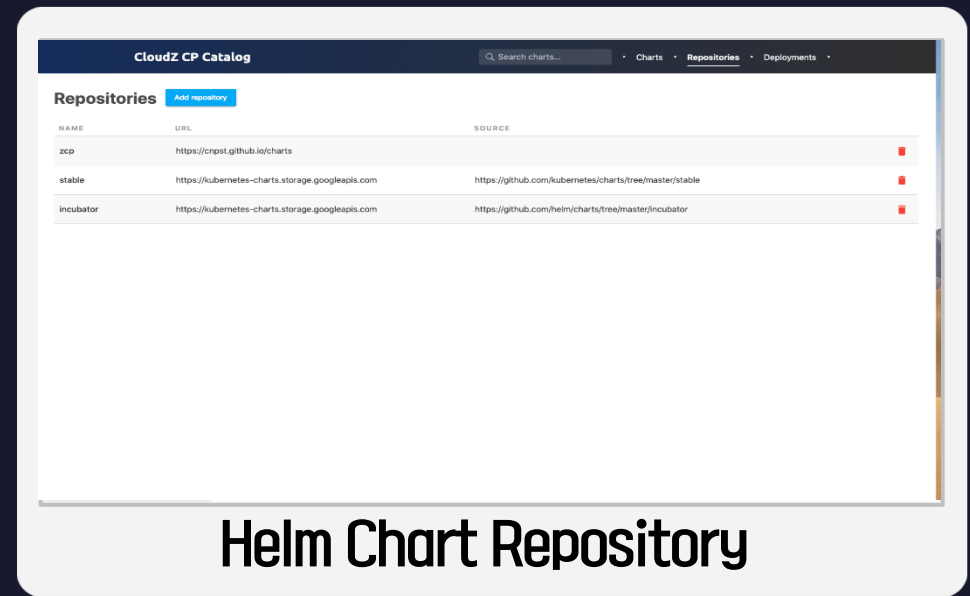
CloudZ CP Catalog

Search charts...

Charts
Repositories
Deployments

Repositories
Add repository

| NAME | URL | SOURCE |
|---|---|---|
| zcp | https://cnpst.github.io/charts | |
| stable | https://kubernetes-charts.storage.googleapis.com | https://github.com/kubernetes/charts/tree/master/stable |
| incubator | https://kubernetes-charts.storage.googleapis.com | https://github.com/helm/charts/tree/master/incubator |

Helm Chart Repository